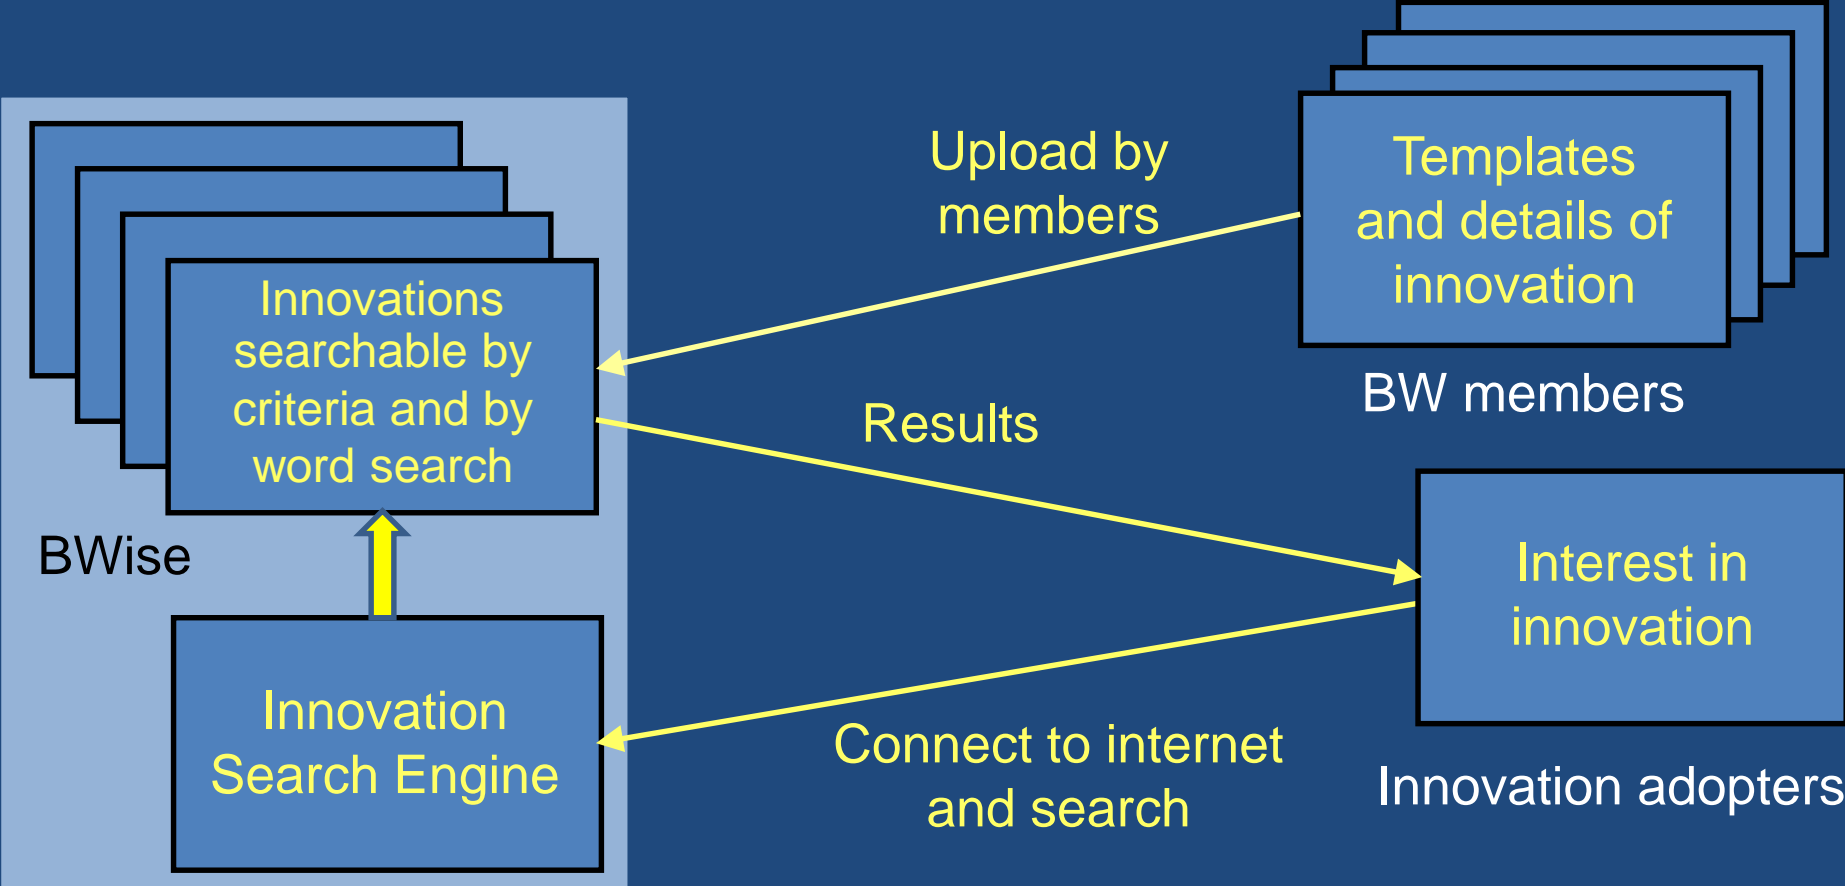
Innovations searchable by criteria and by word search

BWise

Innovation Search Engine

Upload by members

Templates and details of innovation

BW members

Results

Interest in innovation

Connect to internet and search

Innovation adopters